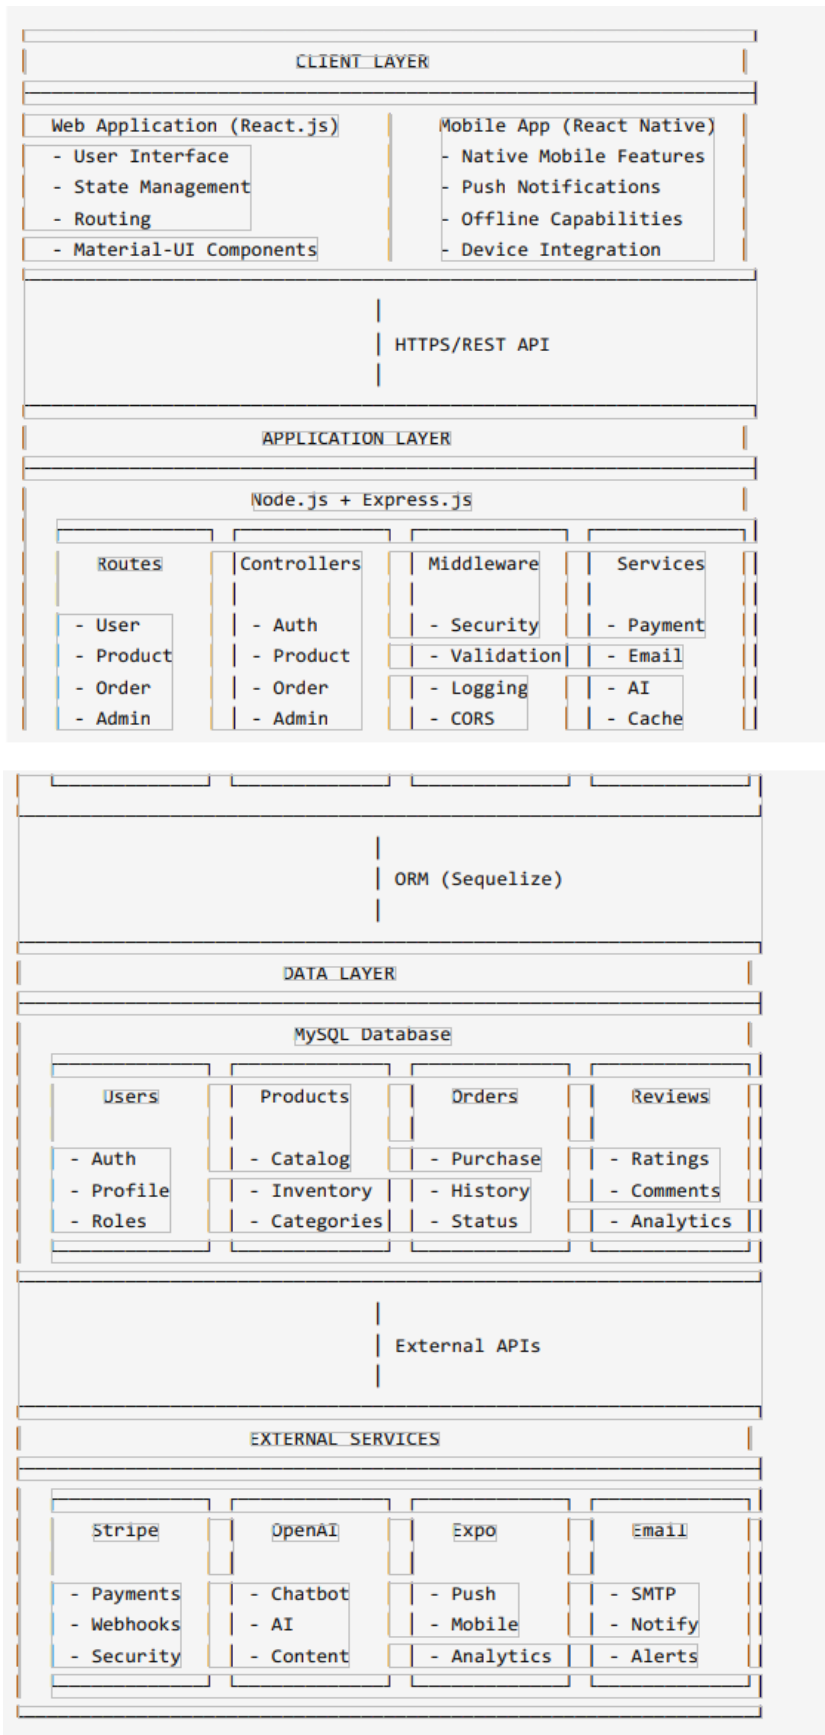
CLIENT LAYER

Web Application (React.js)
- User Interface
- State Management
- Routing
- Material-UI Components

Mobile App (React Native)
- Native Mobile Features
- Push Notifications
- Offline Capabilities
- Device Integration

HTTPS/REST API

APPLICATION LAYER

Node.js + Express.js

Routes
- User
- Product
- Order
- Admin

Controllers
- Auth
- Product
- Order
- Admin

Middleware
- Security
- Validation
- Logging
- CORS

Services
- Payment
- Email
- AI
- Cache

ORM (Sequelize)

DATA LAYER

MySQL Database

Users
- Auth
- Profile
- Roles

Products
- Catalog
- Inventory
- Categories

Orders
- Purchase
- History
- Status

Reviews
- Ratings
- Comments
- Analytics

External APIs

EXTERNAL SERVICES

Stripe
- Payments
- Webhooks
- Security

OpenAI
- Chatbot
- AI
- Content

Expo
- Push
- Mobile
- Analytics

Email
- SMTP
- Notify
- Alerts